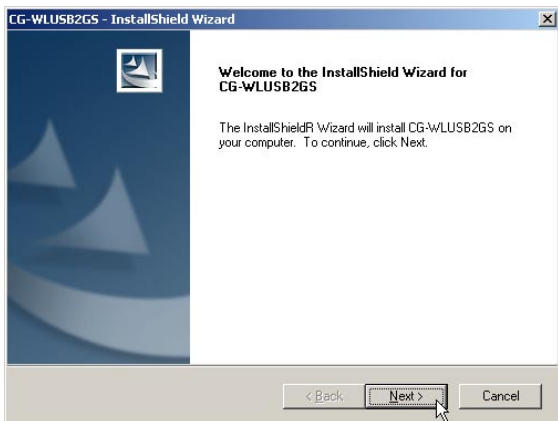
CG-WLUSB2GS - InstallShield Wizard

Welcome to the InstallShield Wizard for CG-WLUSB2GS

The InstallShieldR Wizard will install CG-WLUSB2GS on your computer. To continue, click Next.

< Back

Next >

Cancel